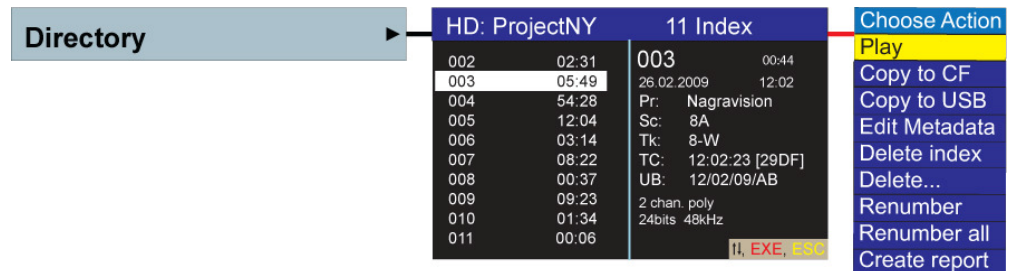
Directory

HD: ProjectNY 11 Index

| | |
|---|---|
| 002 | 02:31 |
| 003 | 05:49 |
| 004 | 54:28 |
| 005 | 12:04 |
| 006 | 03:14 |
| 007 | 08:22 |
| 008 | 00:37 |
| 009 | 09:23 |
| 010 | 01:34 |
| 011 | 00:06 |

003 00:44
26.02.2009 12:02
Pr: Nagravision
Sc: 8A
Tk: 8-W
TC: 12:02:23 [29DF]
UB: 12/02/09/AB
2 chan. poly
24bits 48kHz

⇅, EXE, ESC

Choose Action
Play
Copy to CF
Copy to USB
Edit Metadata
Delete index
Delete...
Renumber
Renumber all
Create report